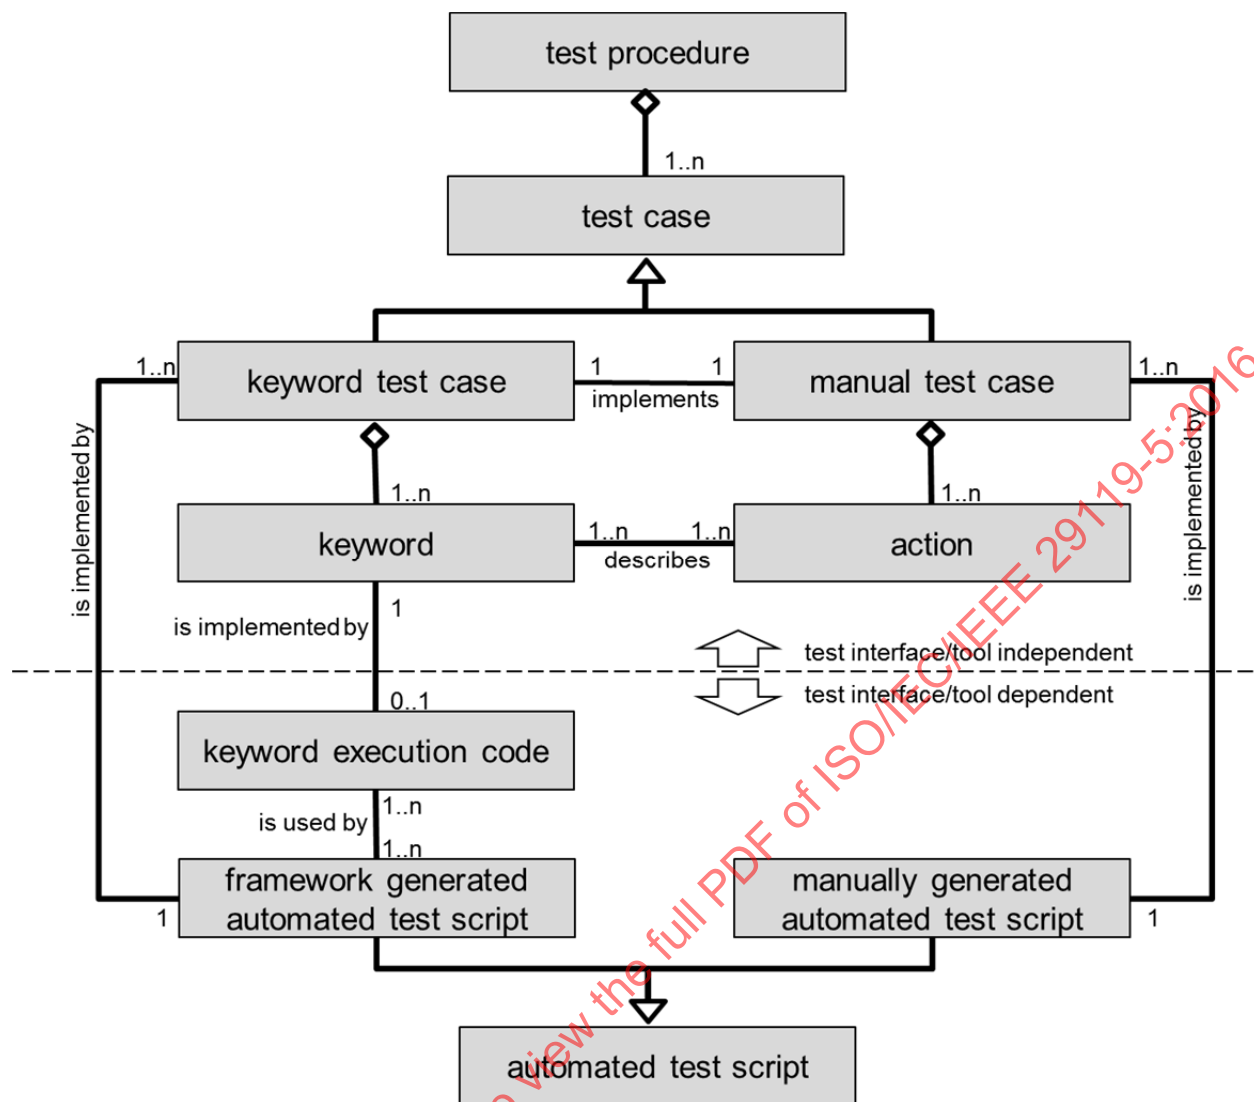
test procedure

1..n

test case

1..n

keyword test case

1

1

implements

manual test case

1..n

is implemented by

is implemented by

1..n

keyword

1..n

1..n

describes

1..n

action

is implemented by

1

test interface/tool independent

test interface/tool dependent

0..1

keyword execution code

is used by

1..n

1..n

framework generated automated test script

1

manually generated automated test script

1

automated test script

view the full PDF of ISO/IEC/IEEE 29119-5:2016